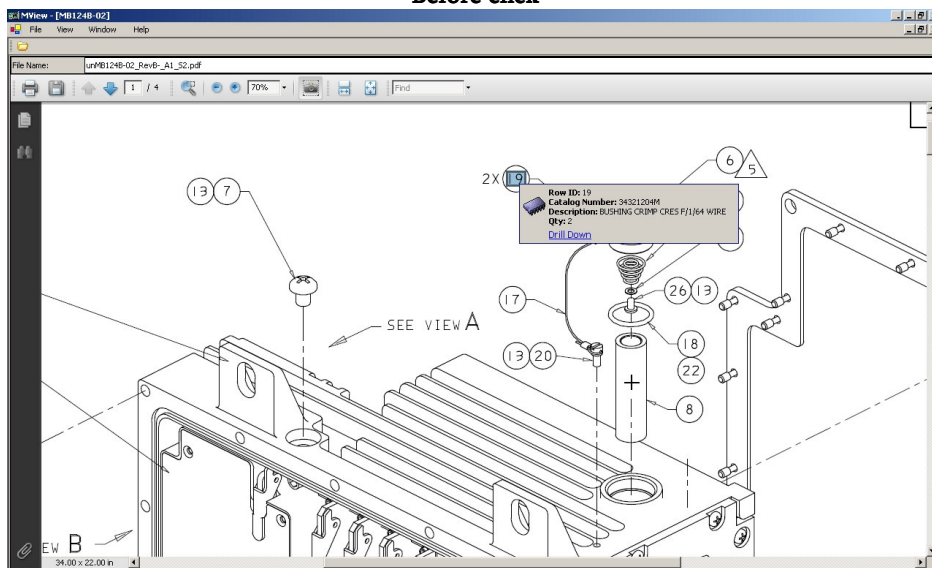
Before click

MView - [MB124B-02]
File View Window Help
File Name: unMB124B-02_RevB-_A1_52.pdf
1 / 4 70% Find

2X 19
Row ID: 19
Catalog Number: 34321204M
Description: BUSHING CRIMP CRES F/1/64 WIRE
Qty: 2
Drill Down

6 5
13 7
17
26 13
SEE VIEW A
18
13 20
22
8
EW B
34.00 x 22.00 in